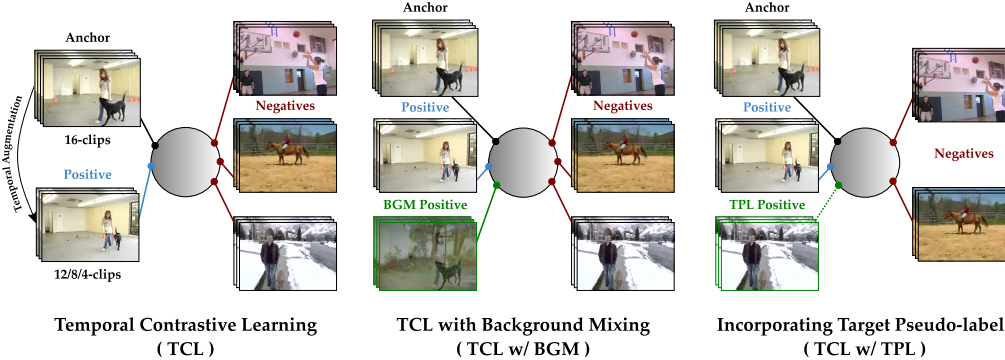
Anchor

Temporal Augmentation

16-clips

Positive

12/8/4-clips

Negatives

Temporal Contrastive Learning
( TCL )

Anchor

Positive

BGM Positive

Negatives

TCL with Background Mixing
( TCL w/ BGM )

Anchor

Positive

TPL Positive

Negatives

Incorporating Target Pseudo-label
( TCL w/ TPL )